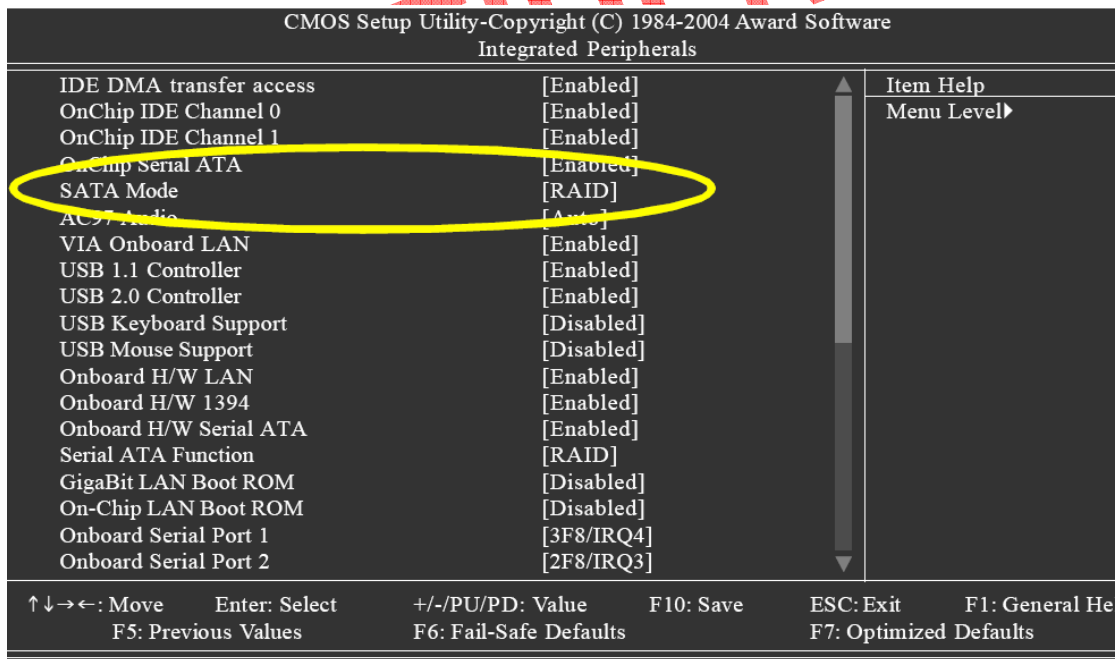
CMOS Setup Utility-Copyright (C) 1984-2004 Award Software
Integrated Peripherals

| | | |
|---|---|---|
| IDE DMA transfer access | [Enabled] | Item Help |
| OnChip IDE Channel 0 | [Enabled] | Menu Level▶ |
| OnChip IDE Channel 1 | [Enabled] | |
| OnChip Serial ATA | [Enabled] | |
| SATA Mode | [RAID] | |
| AC97 Audio | [Auto] | |
| VIA Onboard LAN | [Enabled] | |
| USB 1.1 Controller | [Enabled] | |
| USB 2.0 Controller | [Enabled] | |
| USB Keyboard Support | [Disabled] | |
| USB Mouse Support | [Disabled] | |
| Onboard H/W LAN | [Enabled] | |
| Onboard H/W 1394 | [Enabled] | |
| Onboard H/W Serial ATA | [Enabled] | |
| Serial ATA Function | [RAID] | |
| GigaBit LAN Boot ROM | [Disabled] | |
| On-Chip LAN Boot ROM | [Disabled] | |
| Onboard Serial Port 1 | [3F8/IRQ4] | |
| Onboard Serial Port 2 | [2F8/IRQ3] | |

↑↓→←: Move Enter: Select +/-/PU/PD: Value F10: Save ESC: Exit F1: General He
F5: Previous Values F6: Fail-Safe Defaults F7: Optimized Defaults